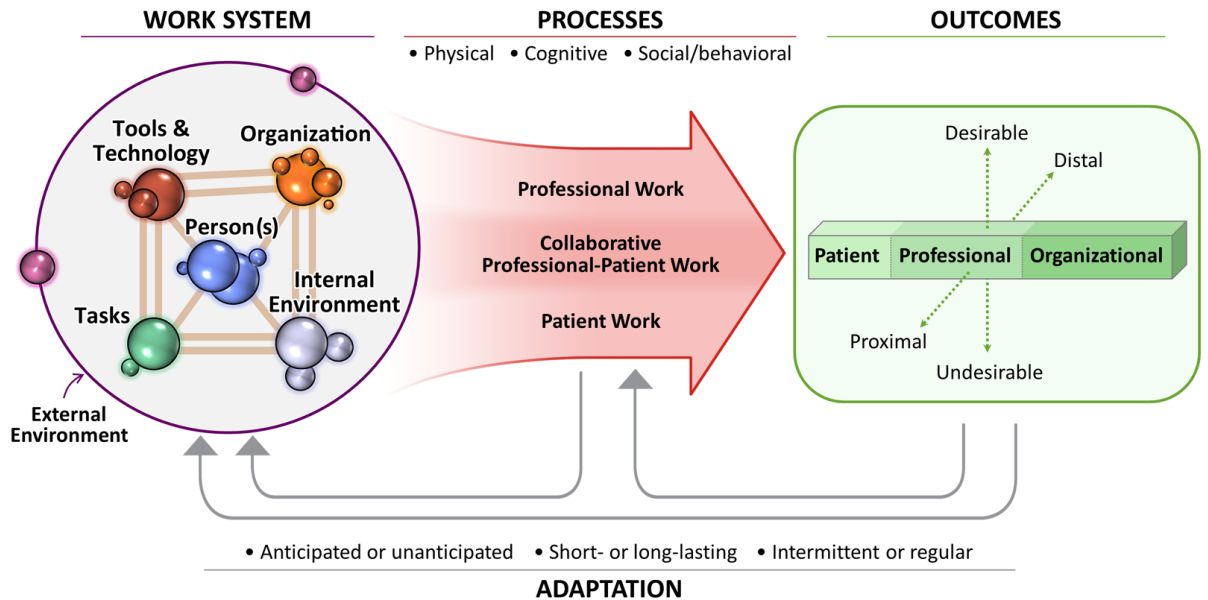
WORK SYSTEM

PROCESSES

• Physical • Cognitive • Social/behavioral

OUTCOMES

Tools & Technology

Organization

Person(s)

Internal Environment

Tasks

External Environment

Professional Work

Collaborative Professional-Patient Work

Patient Work

Desirable

Distal

Patient

Professional

Organizational

Proximal

Undesirable

• Anticipated or unanticipated • Short- or long-lasting • Intermittent or regular

ADAPTATION